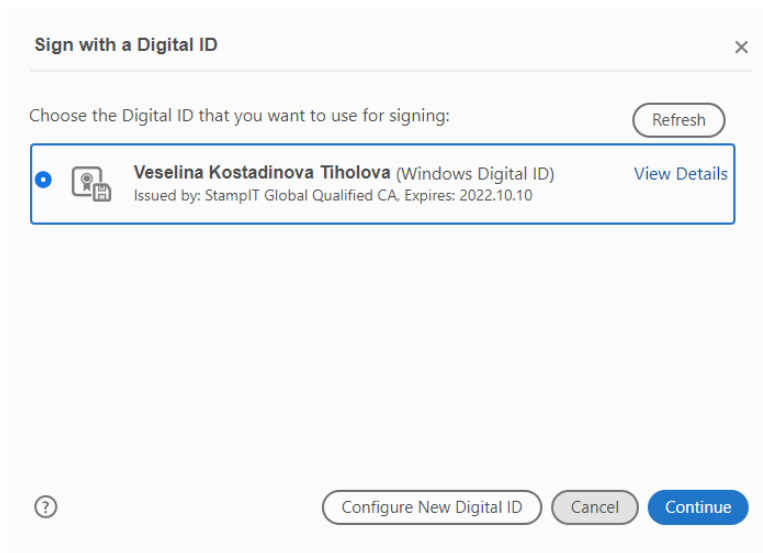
Sign with a Digital ID

×

Choose the Digital ID that you want to use for signing:

Refresh

Veselina Kostadinova Tiholova (Windows Digital ID)
Issued by: StampIT Global Qualified CA, Expires: 2022.10.10

View Details

?

Configure New Digital ID

Cancel

Continue